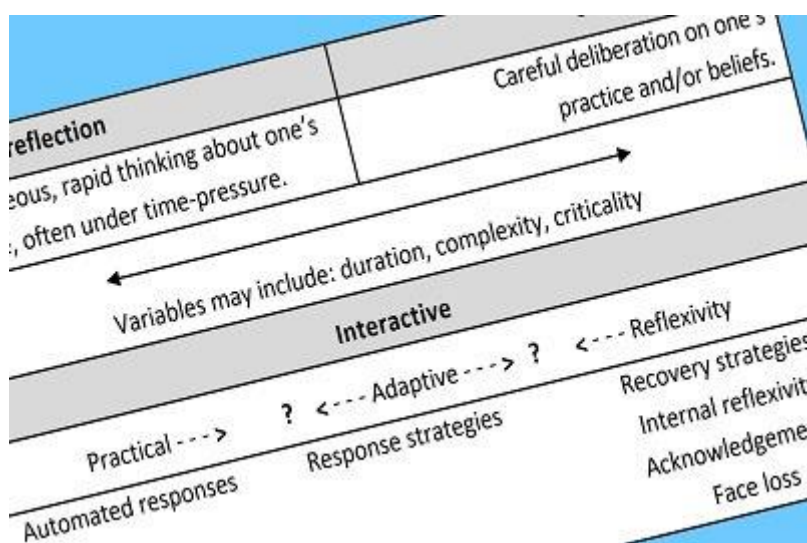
Careful deliberation on one's practice and/or beliefs.

reflection

eous, rapid thinking about one's

, often under time-pressure.

Variables may include: duration, complexity, criticality

Interactive

Practical - - - >

? <- - - Adaptive - - - > ?

<- - - Reflexivity

Automated responses

Response strategies

Recovery strategies

Internal reflexivit

Acknowledgeme

Face loss